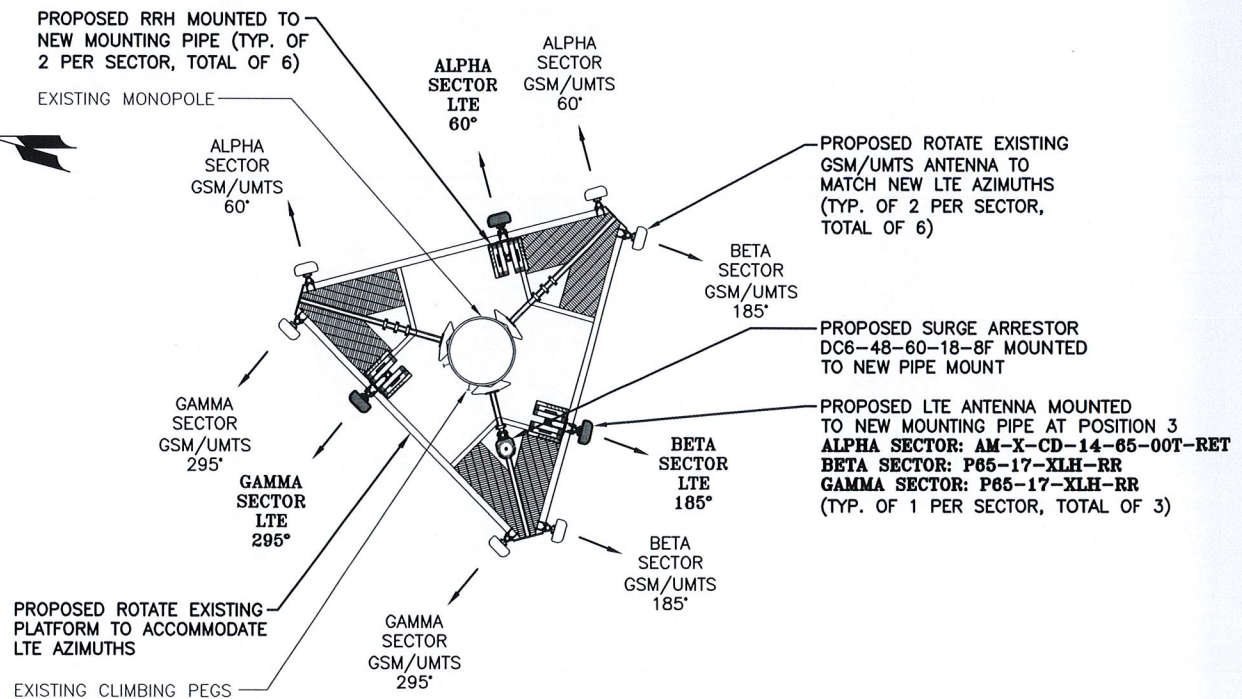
PROPOSED RRH MOUNTED TO NEW MOUNTING PIPE (TYP. OF 2 PER SECTOR, TOTAL OF 6)

EXISTING MONOPOLE

ALPHA SECTOR LTE 60°

ALPHA SECTOR GSM/UMTS 60°

ALPHA SECTOR GSM/UMTS 60°

PROPOSED ROTATE EXISTING GSM/UMTS ANTENNA TO MATCH NEW LTE AZIMUTHS (TYP. OF 2 PER SECTOR, TOTAL OF 6)

BETA SECTOR GSM/UMTS 185°

PROPOSED SURGE ARRESTOR DC6-48-60-18-8F MOUNTED TO NEW PIPE MOUNT

PROPOSED LTE ANTENNA MOUNTED TO NEW MOUNTING PIPE AT POSITION 3
ALPHA SECTOR: AM-X-CD-14-65-00T-RET
BETA SECTOR: P65-17-XLH-RR
GAMMA SECTOR: P65-17-XLH-RR
(TYP. OF 1 PER SECTOR, TOTAL OF 3)

GAMMA SECTOR GSM/UMTS 295°

GAMMA SECTOR LTE 295°

BETA SECTOR LTE 185°

BETA SECTOR GSM/UMTS 185°

PROPOSED ROTATE EXISTING PLATFORM TO ACCOMMODATE LTE AZIMUTHS

GAMMA SECTOR GSM/UMTS 295°

EXISTING CLIMBING PEGS